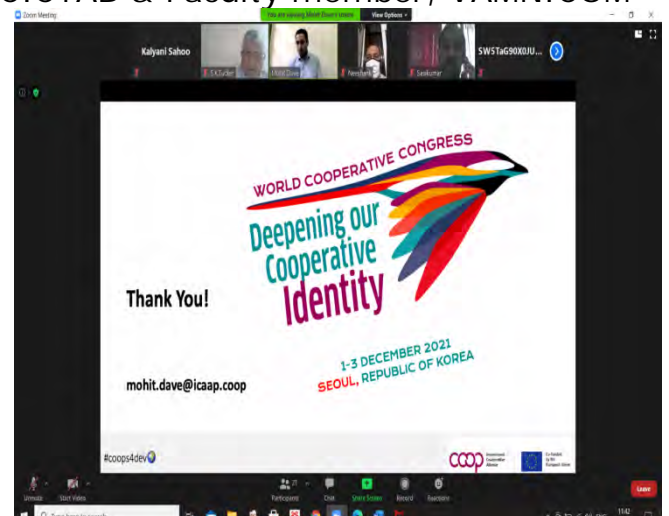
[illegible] & Faculty Member, VAMNICOM

Zoom Meeting

You are viewing Mohit Dave's screen

View Options

Kalyani Sahoo

S.K.Dutta

Mohit Dave

Neelam

Sasikumar

SWSTaG90X0JU...

WORLD COOPERATIVE CONGRESS

Deepening our Cooperative Identity

Thank You!

1-3 DECEMBER 2021
SEOUL, REPUBLIC OF KOREA

mohit.dave@icaap.coop

#coops4dev

coop International Cooperative Alliance

Co-funded by the European Union

Unmute

Start Video

Participants

Chat

Share Screen

Record

Reactions

Leave

Type here to search

11:42